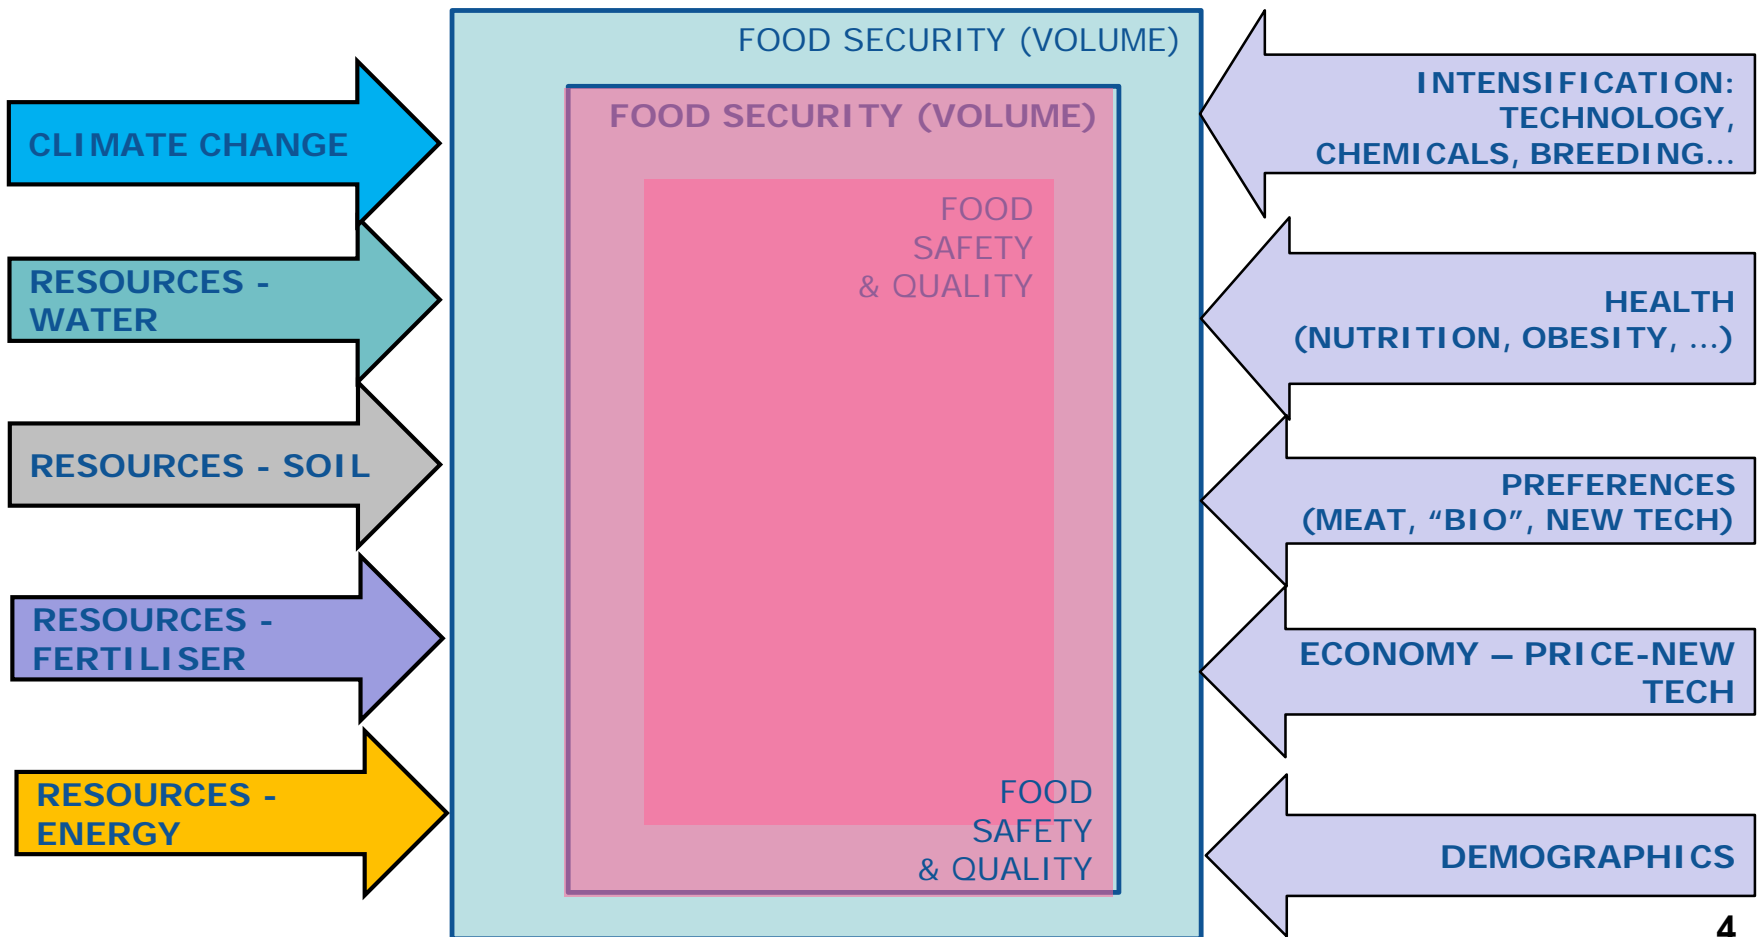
CLIMATE CHANGE

RESOURCES - WATER

RESOURCES - SOIL

RESOURCES - FERTILISER

RESOURCES - ENERGY

FOOD SECURITY (VOLUME)

FOOD SECURITY (VOLUME)

FOOD SAFETY & QUALITY

FOOD SAFETY & QUALITY

INTENSIFICATION: TECHNOLOGY, CHEMICALS, BREEDING…

HEALTH (NUTRITION, OBESITY, …)

PREFERENCES (MEAT, “BIO”, NEW TECH)

ECONOMY – PRICE-NEW TECH

DEMOGRAPHICS

4